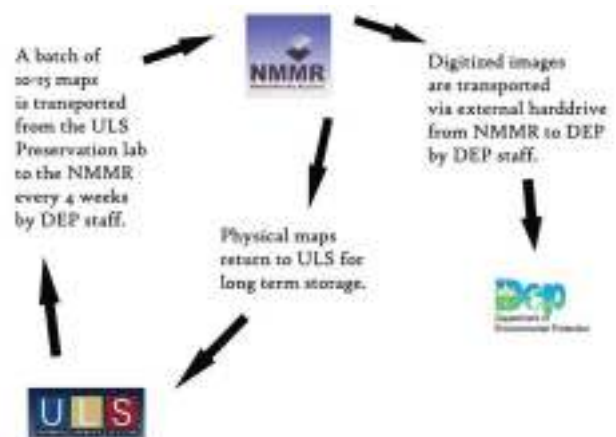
A batch of 10-15 maps is transported from the ULS Preservation lab to the NMMR every 4 weeks by DEP staff.

NMMR

Digitized images are transported via external harddrive from NMMR to DEP by DEP staff.

Physical maps return to ULS for long term storage.

DEP

Department of Environmental Protection

ULS